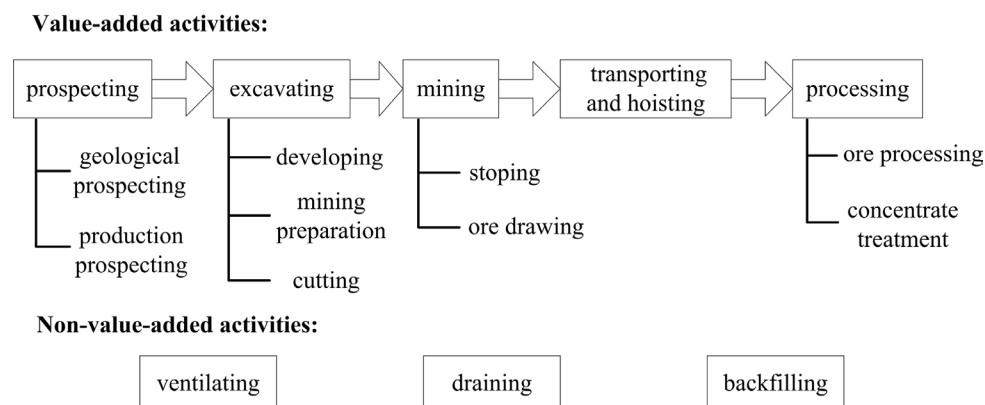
Value-added activities:

prospecting

geological prospecting

production prospecting

excavating

developing

mining preparation

cutting

mining

stoping

ore drawing

transporting and hoisting

processing

ore processing

concentrate treatment

Non-value-added activities:

ventilating

draining

backfilling